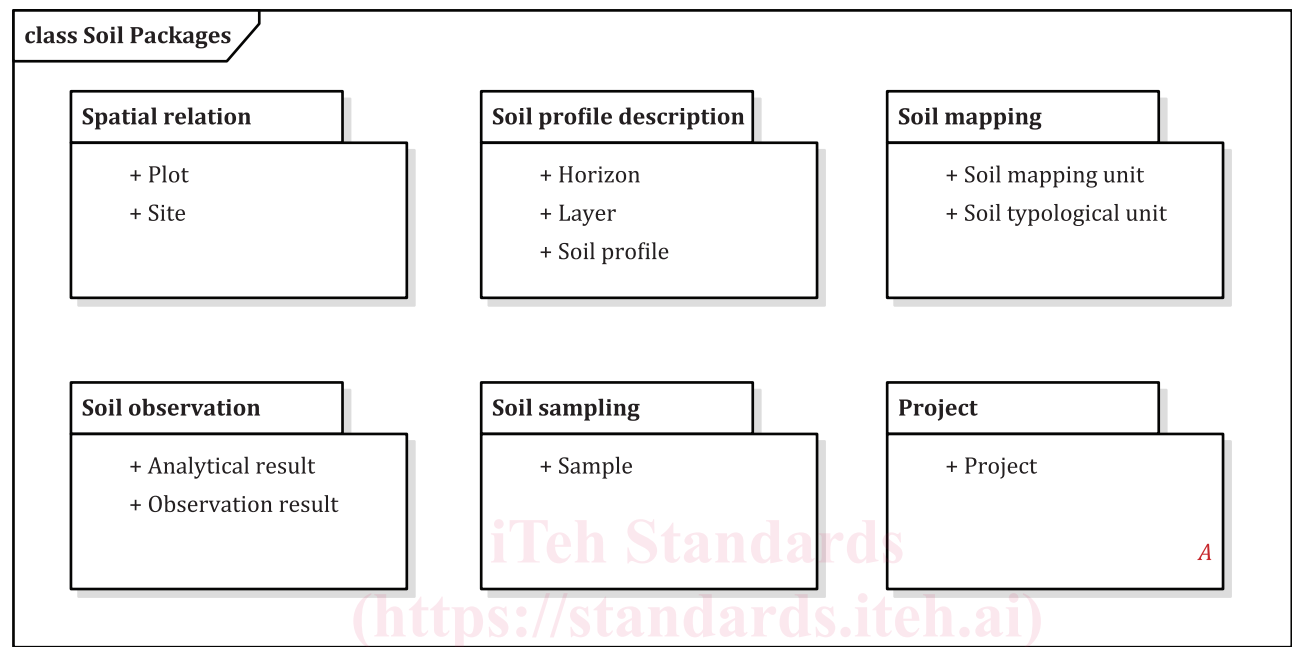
class Soil Packages

Spatial relation
+ Plot
+ Site

Soil profile description
+ Horizon
+ Layer
+ Soil profile

Soil mapping
+ Soil mapping unit
+ Soil typological unit

Soil observation
+ Analytical result
+ Observation result

Soil sampling
+ Sample

Project
+ Project

A

iTeh Standards
(https://standards.iteh.ai)